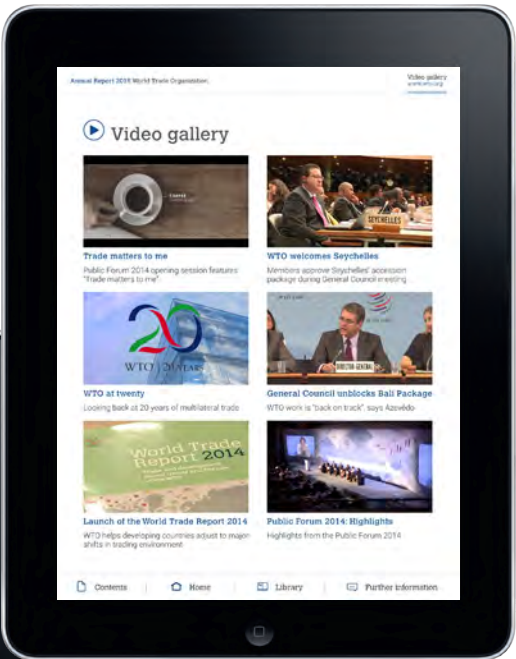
Annual Report 2015 World Trade Organization

Video gallery
www.wto.org

Video gallery

Trade matters to me
Public Forum 2014 opening session features "Trade matters to me".

WTO welcomes Seychelles
Members approve Seychelles' accession package during General Council meeting

SEYCHELLES

WTO | 20 YEARS

WTO at twenty
Looking back at 20 years of multilateral trade

DIRECTOR-GENERAL

General Council unblocks Bali Package
WTO work is "back on track", says Azevêdo

World Trade Report 2014

Launch of the World Trade Report 2014
WTO helps developing countries adjust to major shifts in trading environment

Public Forum 2014: Highlights
Highlights from the Public Forum 2014

Contents | Home | Library | Further information